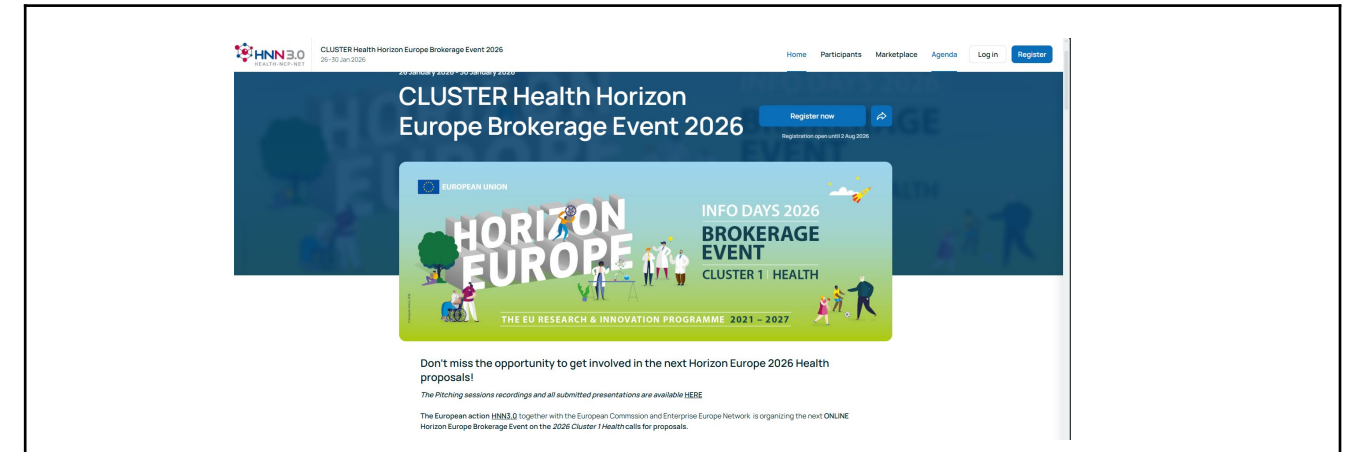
HNN3.0
HEALTH-NCP-NET

CLUSTER Health Horizon Europe Brokerage Event 2026
26-30 Jan 2026

Home Participants Marketplace Agenda Log in Register

26 January 2026 - 30 January 2026

CLUSTER Health Horizon Europe Brokerage Event 2026

Register now

Registration open until 2 Aug 2026

EUROPEAN UNION

HORIZON EUROPE

INFO DAYS 2026
BROKERAGE EVENT
CLUSTER 1 | HEALTH

THE EU RESEARCH & INNOVATION PROGRAMME 2021 – 2027

Don't miss the opportunity to get involved in the next Horizon Europe 2026 Health proposals!

The Pitching sessions recordings and all submitted presentations are available HERE

The European action HNN3.0 together with the European Commssion and Enterprise Europe Network is organizing the next ONLINE Horizon Europe Brokerage Event on the 2026 Cluster 1 Health calls for proposals.